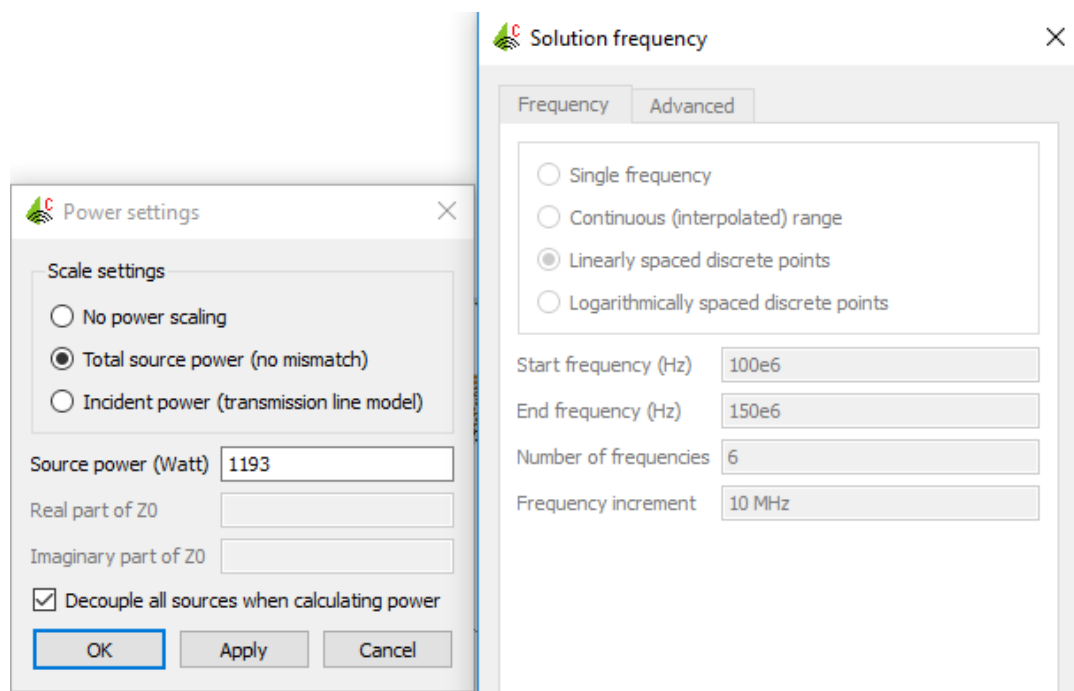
Power settings

Scale settings

No power scaling

Total source power (no mismatch)

Incident power (transmission line model)

Source power (Watt) 1193

Real part of Z0

Imaginary part of Z0

Decouple all sources when calculating power

OK Apply Cancel

Solution frequency

Frequency Advanced

Single frequency

Continuous (interpolated) range

Linearly spaced discrete points

Logarithmically spaced discrete points

Start frequency (Hz) 100e6

End frequency (Hz) 150e6

Number of frequencies 6

Frequency increment 10 MHz